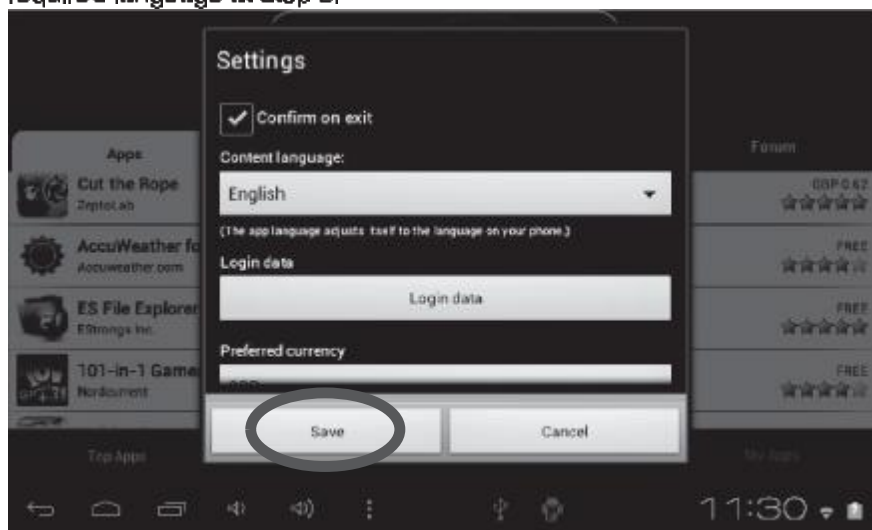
required language in step 5.

Settings

Confirm on exit

Content language:

English

(The app language adjusts itself to the language on your phone.)

Login data

Login data

Preferred currency

Save

Cancel

Apps

Forum

Cut the Rope

ZeptoLab

GBP 0.67

AccuWeather fo

Accuweather.com

FREE

ES File Explorer

EStrongs Inc.

FREE

101-in-1 Game

Nordcurrent

FREE

Top Apps

My Apps

11:30